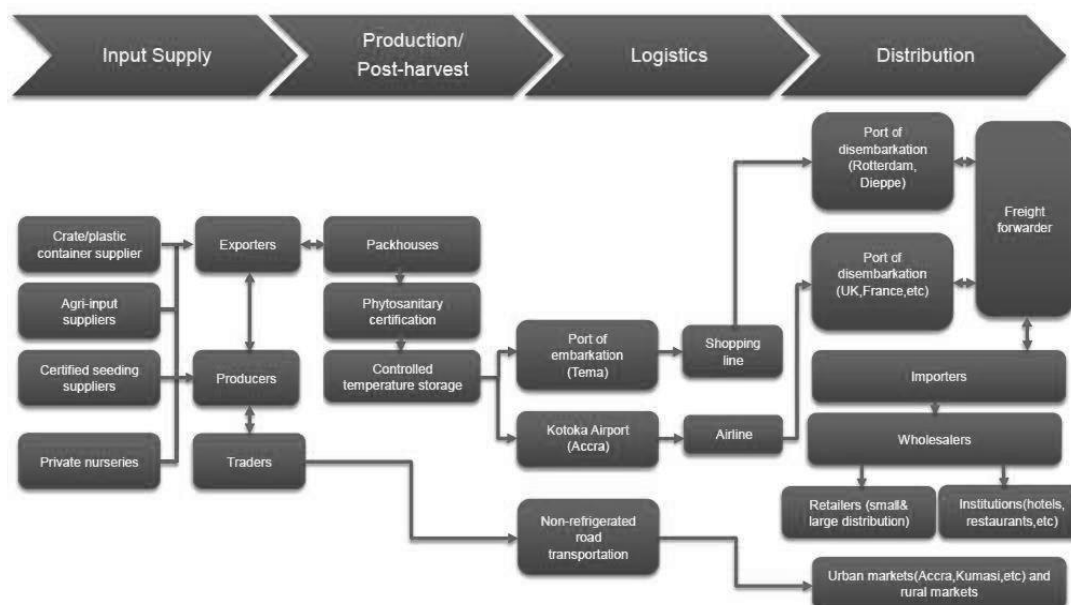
Input Supply

Production/ Post-harvest

Logistics

Distribution

Crate/plastic container supplier

Agri-input suppliers

Certified seeding suppliers

Private nurseries

Exporters

Producers

Traders

Packhouses

Phytosanitary certification

Controlled temperature storage

Port of embarkation (Tema)

Kotoka Airport (Accra)

Non-refrigerated road transportation

Shopping line

Airline

Port of disembarkation (Rotterdam, Dieppe)

Port of disembarkation (UK,France,etc)

Freight forwarder

Importers

Wholesalers

Retailers (small& large distribution)

Institutions(hotels, restaurants,etc)

Urban markets(Accra,Kumasi,etc) and rural markets